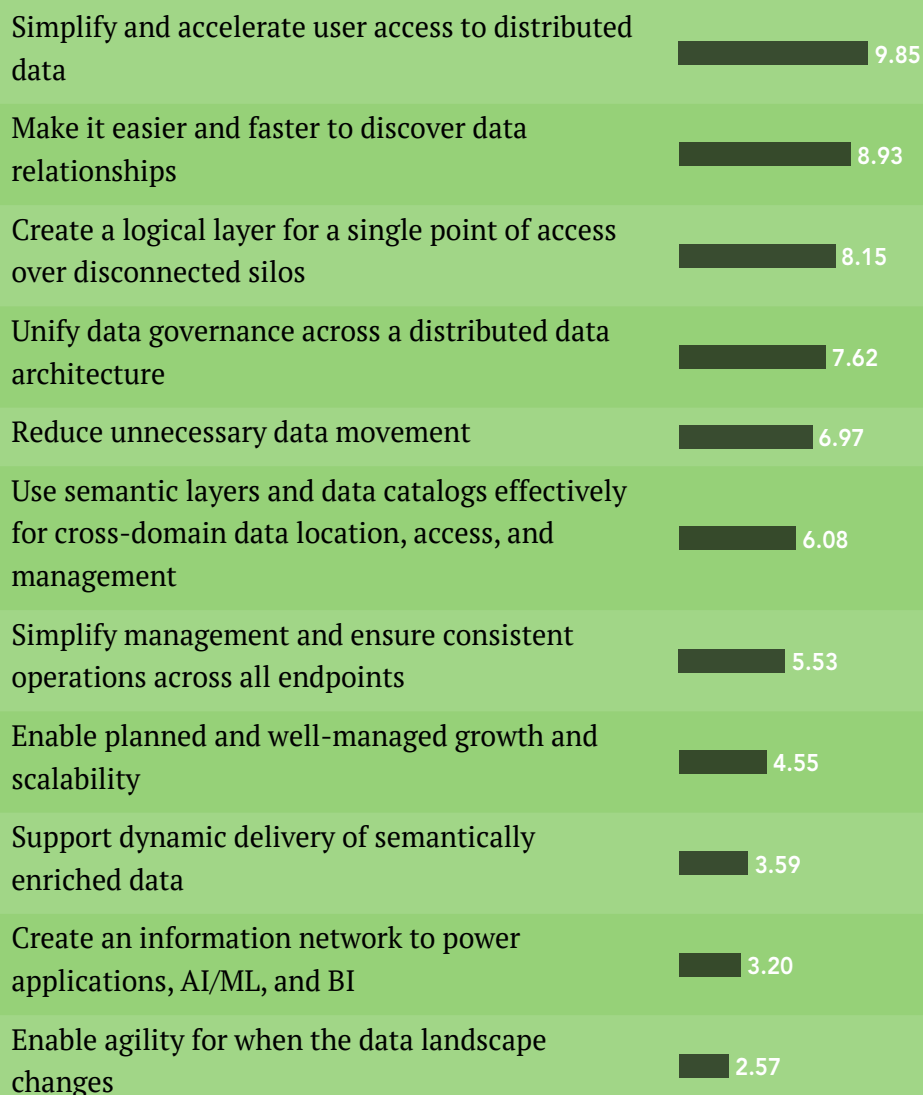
| | |
|---|---|
| Simplify and accelerate user access to distributed data | 9.85 |
| Make it easier and faster to discover data relationships | 8.93 |
| Create a logical layer for a single point of access over disconnected silos | 8.15 |
| Unify data governance across a distributed data architecture | 7.62 |
| Reduce unnecessary data movement | 6.97 |
| Use semantic layers and data catalogs effectively for cross-domain data location, access, and management | 6.08 |
| Simplify management and ensure consistent operations across all endpoints | 5.53 |
| Enable planned and well-managed growth and scalability | 4.55 |
| Support dynamic delivery of semantically enriched data | 3.59 |
| Create an information network to power applications, AI/ML, and BI | 3.20 |
| Enable agility for when the data landscape changes | 2.57 |